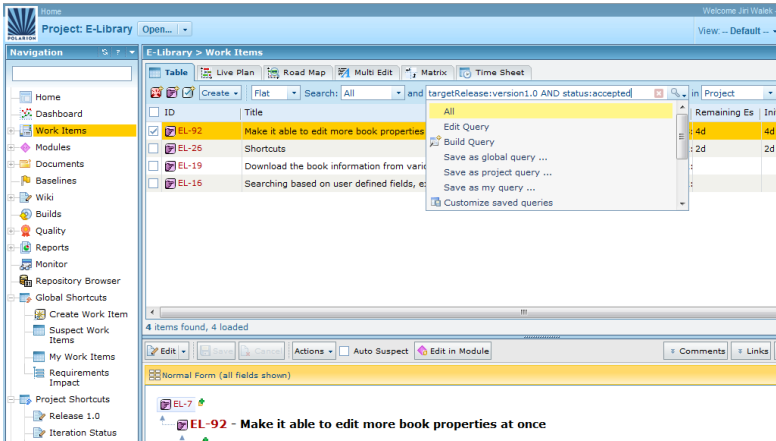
Home
Project: E-Library
Open...
Welcome Jiri Walek
View: -- Default --

Navigation
E-Library > Work Items

Table | Live Plan | Road Map | Multi Edit | Matrix | Time Sheet

Create | Flat | Search: All | and targetRelease:version1.0 AND status:accepted | in Project

| ID | Title | Remaining Es | Ini |
|---|---|---|---|
| EL-92 | Make it able to edit more book properties | 4d | 4d |
| EL-26 | Shortcuts | 2d | 2d |
| EL-19 | Download the book information from vario | | |
| EL-16 | Searching based on user defined fields, ex | | |

All
Edit Query
Build Query
Save as global query ...
Save as project query ...
Save as my query ...
Customize saved queries

Home
Dashboard
Work Items
Modules
Documents
Baselines
Wiki
Builds
Quality
Reports
Monitor
Repository Browser
Global Shortcuts
Create Work Item
Suspect Work Items
My Work Items
Requirements Impact
Project Shortcuts
Release 1.0
Iteration Status

4 items found, 4 loaded

Edit | Save | Cancel | Actions | Auto Suspect | Edit in Module | Comments | Links

Normal Form (all fields shown)

EL-7
EL-92 - Make it able to edit more book properties at once